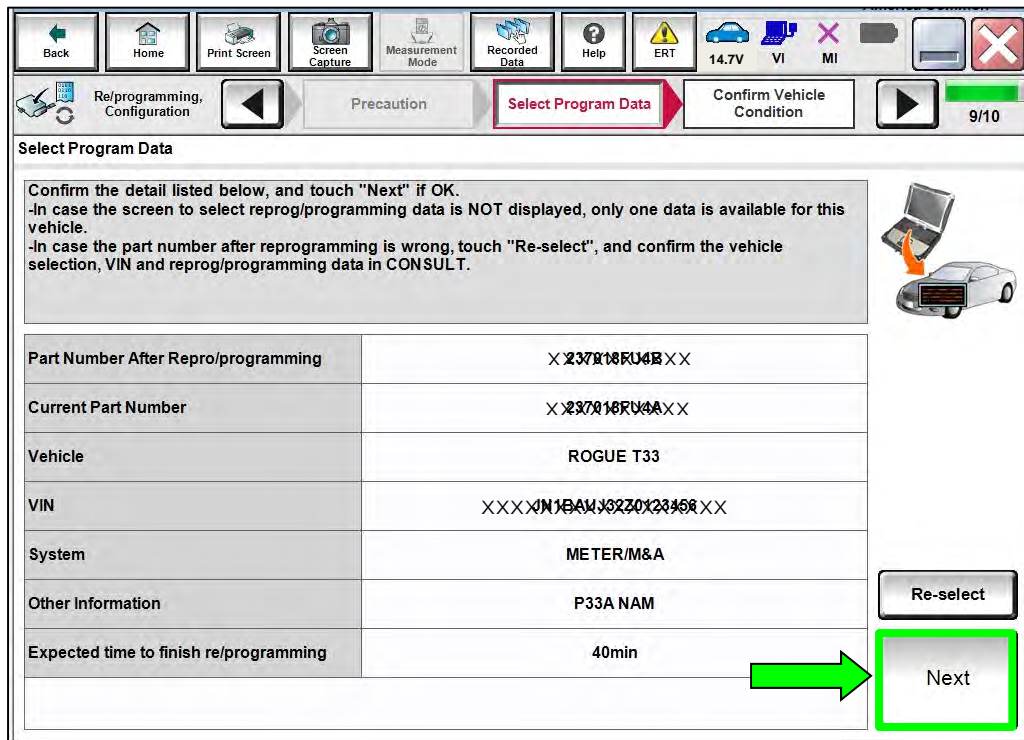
Back Home Print Screen Screen Capture Measurement Mode Recorded Data Help ERT 14.7V VI MI

Re/programming, Configuration

Precaution

Select Program Data

Confirm Vehicle Condition

9/10

Select Program Data

Confirm the detail listed below, and touch "Next" if OK.
-In case the screen to select reprog/programming data is NOT displayed, only one data is available for this vehicle.
-In case the part number after reprogramming is wrong, touch "Re-select", and confirm the vehicle selection, VIN and reprog/programming data in CONSULT.

| | |
|---|---|
| Part Number After Repro/programming | XXXXXXXXXXX |
| Current Part Number | XXXXXXXXXXX |
| Vehicle | ROGUE T33 |
| VIN | XXXXXXXXXXXXXXXXX |
| System | METER/M&A |
| Other Information | P33A NAM |
| Expected time to finish re/programming | 40min |

Re-select

Next